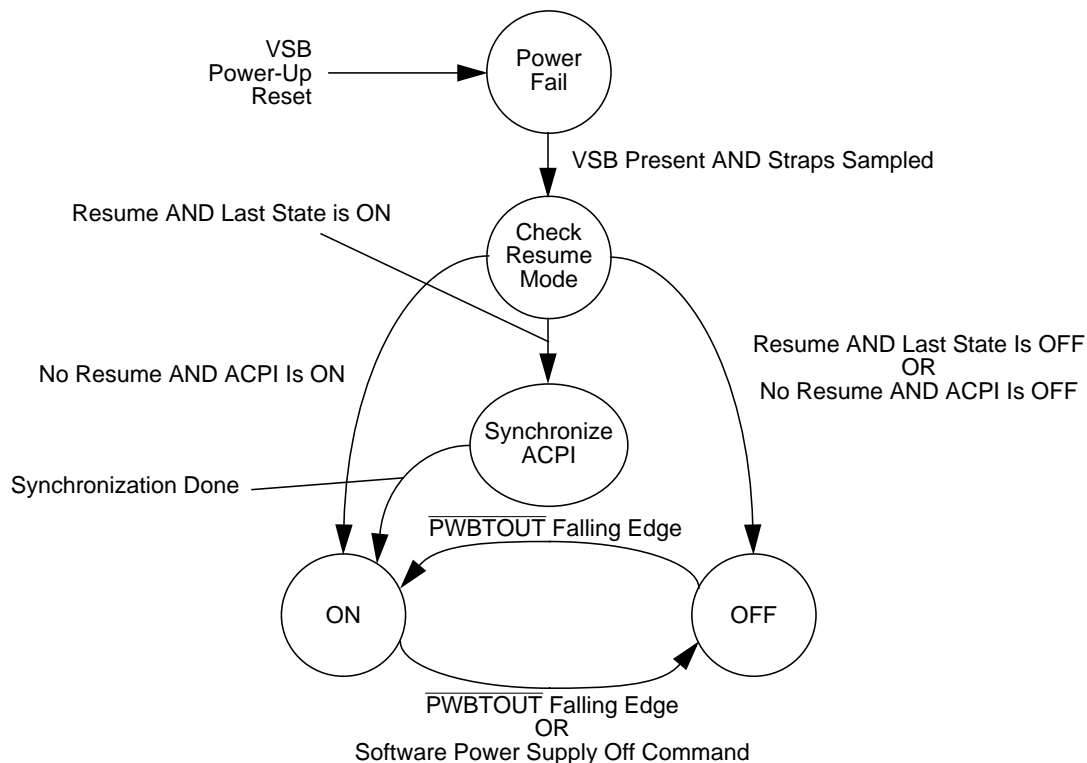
VSB Power-Up Reset

Power Fail

VSB Present AND Straps Sampled

Resume AND Last State is ON

Check Resume Mode

No Resume AND ACPI Is ON

Resume AND Last State Is OFF
OR
No Resume AND ACPI Is OFF

Synchronize ACPI

Synchronization Done

$\overline{\text{PWBTOUT}}$ Falling Edge

ON

OFF

$\overline{\text{PWBTOUT}}$ Falling Edge
OR
Software Power Supply Off Command